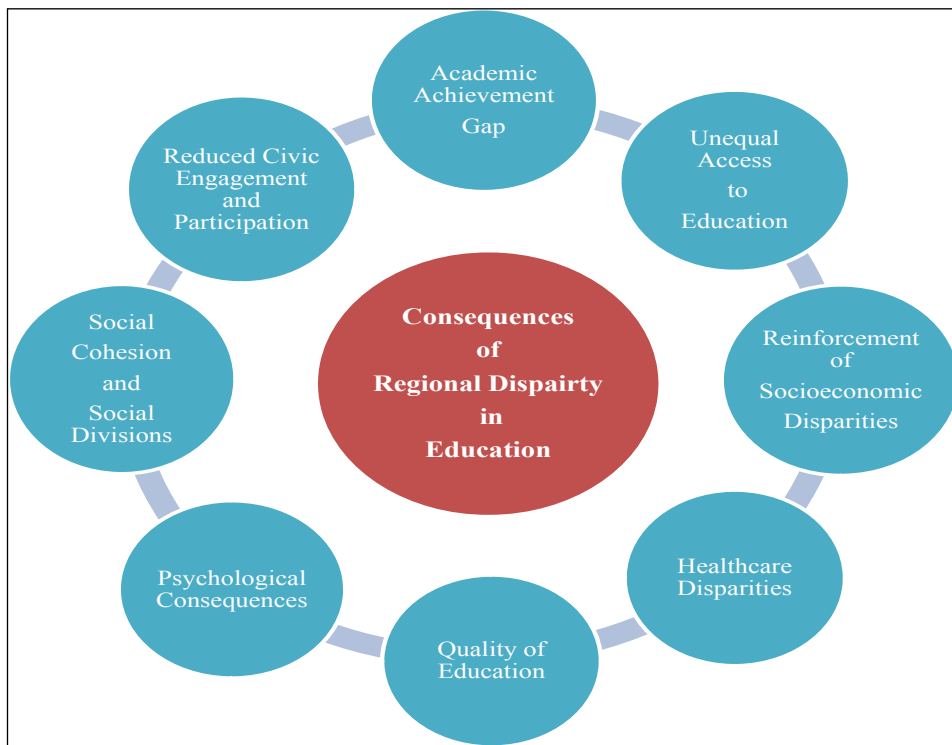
Consequences of Regional Dispairty in Education

Academic Achievement Gap

Unequal Access to Education

Reinforcement of Socioeconomic Disparities

Healthcare Disparities

Quality of Education

Psychological Consequences

Social Cohesion and Social Divisions

Reduced Civic Engagement and Participation